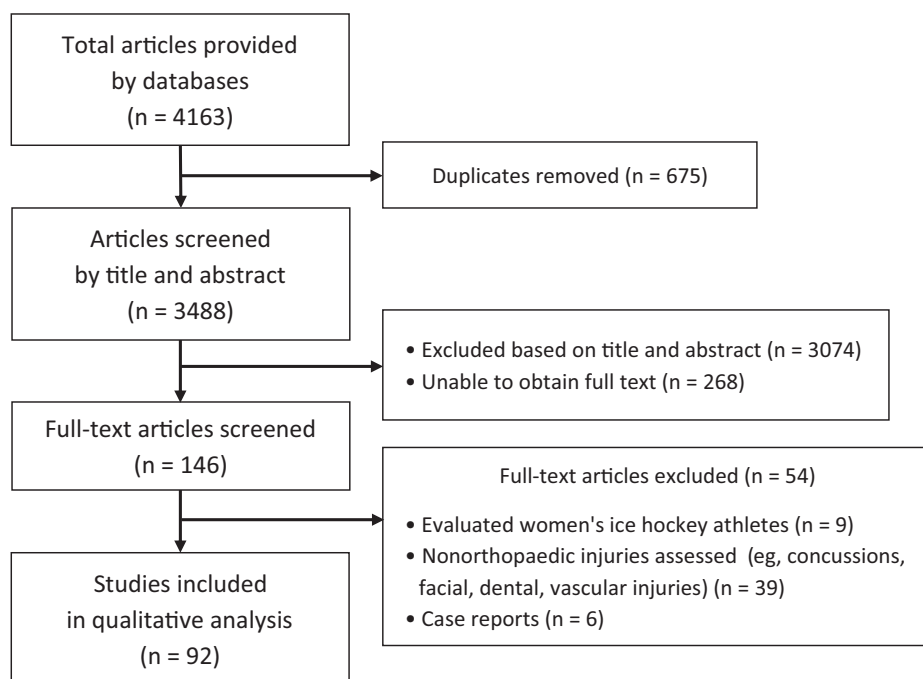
Total articles provided by databases
(n = 4163)

Duplicates removed (n = 675)

Articles screened by title and abstract
(n = 3488)

• Excluded based on title and abstract (n = 3074)
• Unable to obtain full text (n = 268)

Full-text articles screened
(n = 146)

Full-text articles excluded (n = 54)

• Evaluated women's ice hockey athletes (n = 9)
• Nonorthopaedic injuries assessed (eg, concussions, facial, dental, vascular injuries) (n = 39)
• Case reports (n = 6)

Studies included in qualitative analysis
(n = 92)